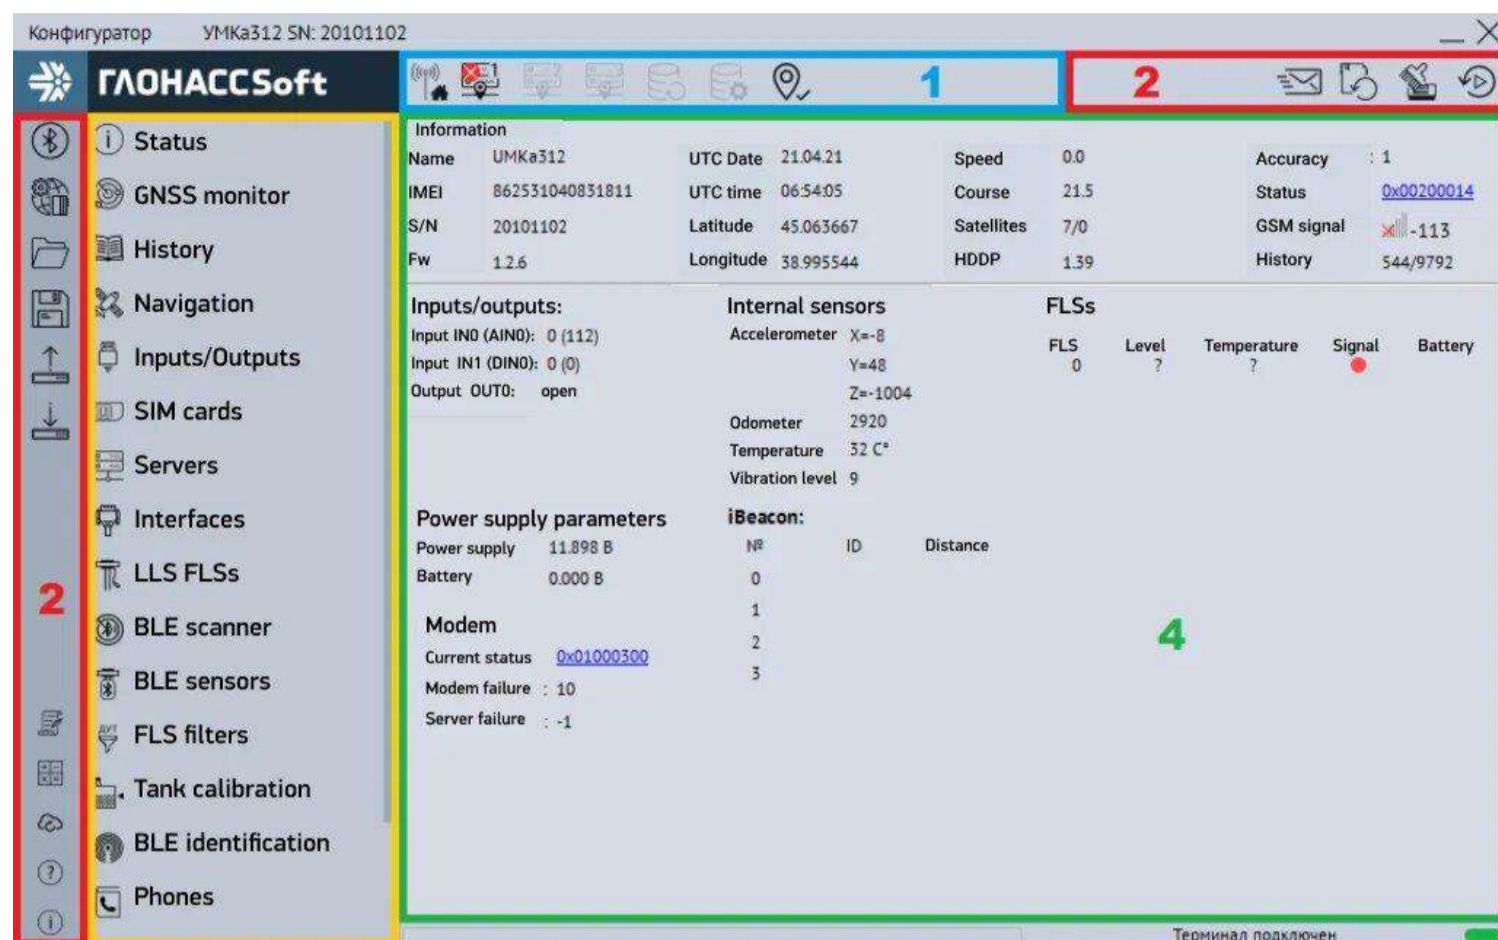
Конфигуратор УМКа312 SN: 20101102

ГЛОНАССSoft

1

2

Status
GNSS monitor
History
Navigation
Inputs/Outputs
SIM cards
Servers
Interfaces
LLS FLSs
BLE scanner
BLE sensors
FLS filters
Tank calibration
BLE identification
Phones

2

Information

| Name | UMKa312 | UTC Date | 21.04.21 | Speed | 0.0 | Accuracy | : 1 |
|---|---|---|---|---|---|---|---|
| IMEI | 862531040831811 | UTC time | 06:54:05 | Course | 21.5 | Status | 0x00200014 |
| S/N | 20101102 | Latitude | 45.063667 | Satellites | 7/0 | GSM signal | -113 |
| Fw | 1.2.6 | Longitude | 38.995544 | HDDP | 1.39 | History | 544/9792 |

Inputs/outputs:
Input IN0 (AIN0): 0 (112)
Input IN1 (DIN0): 0 (0)
Output OUT0: open

Internal sensors
Accelerometer X=-8
Y=48
Z=-1004
Odometer 2920
Temperature 32 C°
Vibration level 9

FLSs

| FLS | Level | Temperature | Signal | Battery |
|---|---|---|---|---|
| 0 | ? | ? | | |

Power supply parameters
Power supply 11.898 B
Battery 0.000 B

Modem
Current status 0x01000300
Modem failure : 10
Server failure : -1

iBeacon:

| № | ID | Distance |
|---|---|---|
| 0 | | |
| 1 | | |
| 2 | | |
| 3 | | |

4

Терминал подключен